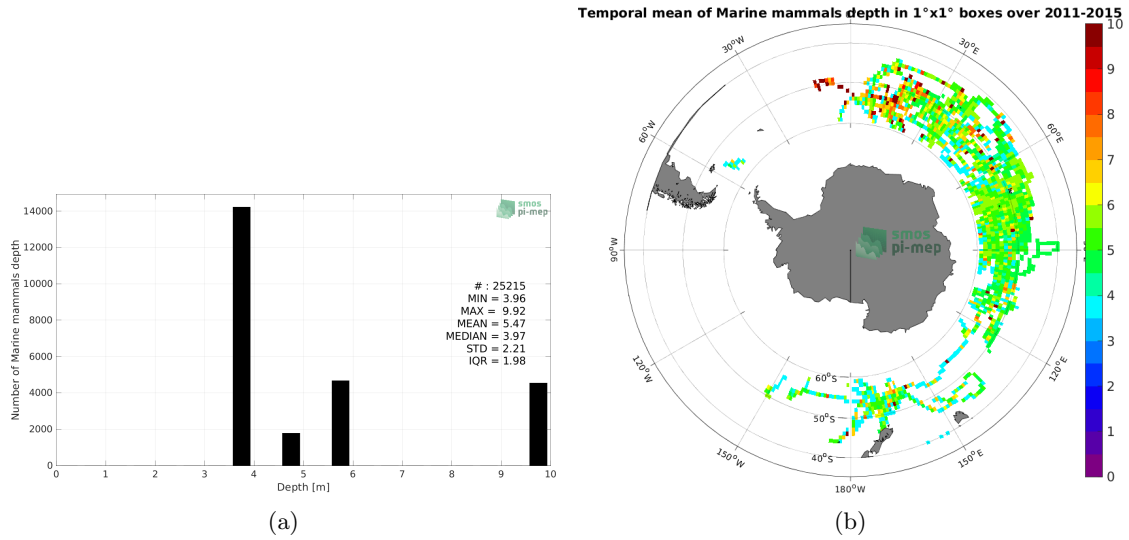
Temporal mean of Marine mammals depth in 1°x1° boxes over 2011-2015

smos
pi-mep

Number of Marine mammals depth

14000
12000
10000
8000
6000
4000
2000
0

0 1 2 3 4 5 6 7 8 9 10
Depth [m]

# : 25215
MIN = 3.96
MAX = 9.92
MEAN = 5.47
MEDIAN = 3.97
STD = 2.21
IQR = 1.98

(a)

30°W
30°E
60°W
60°E
90°W
90°E
120°W
120°E
150°W
150°E
180°W
60°S
50°S
40°S

smos
pi-mep

10
9
8
7
6
5
4
3
2
1
0

(b)